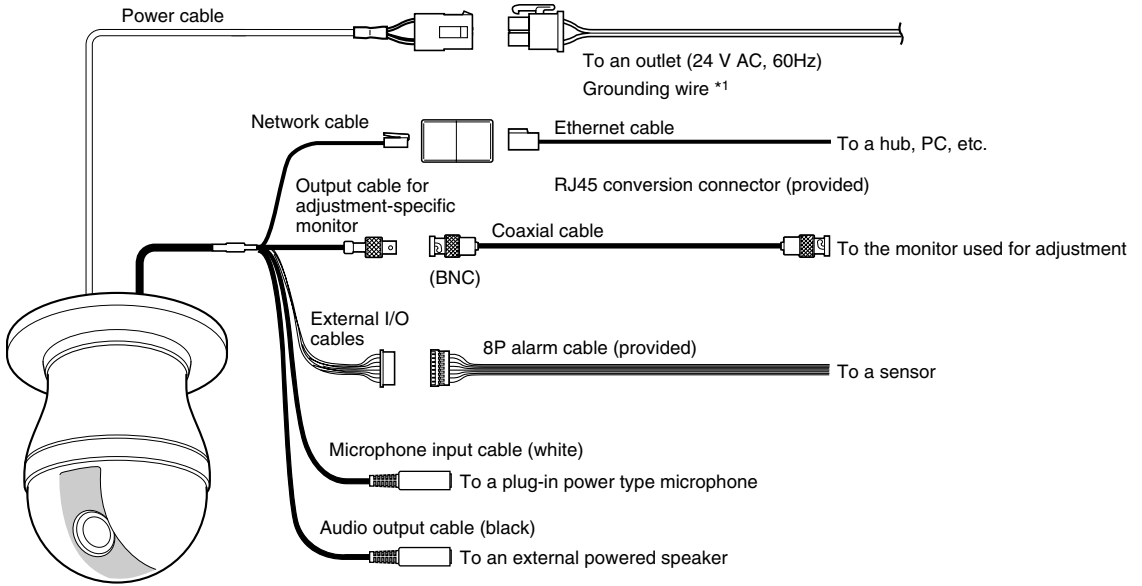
Power cable

To an outlet (24 V AC, 60Hz)

Grounding wire *1

Network cable

Ethernet cable

To a hub, PC, etc.

RJ45 conversion connector (provided)

Output cable for adjustment-specific monitor

Coaxial cable

To the monitor used for adjustment

(BNC)

External I/O cables

8P alarm cable (provided)

To a sensor

Microphone input cable (white)

To a plug-in power type microphone

Audio output cable (black)

To an external powered speaker